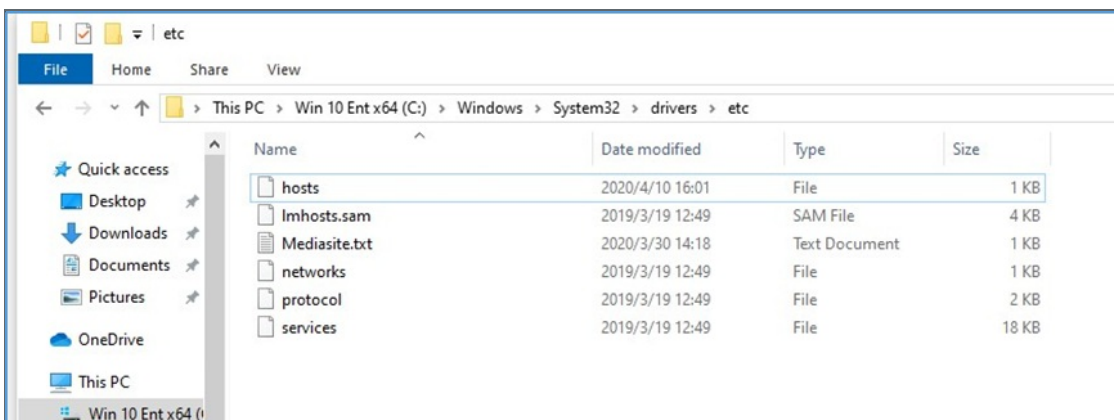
etc

File Home Share View

This PC > Win 10 Ent x64 (C:) > Windows > System32 > drivers > etc

Quick access
Desktop
Downloads
Documents
Pictures
OneDrive
This PC
Win 10 Ent x64 ([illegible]

| Name | Date modified | Type | Size |
|---|---|---|---|
| hosts | 2020/4/10 16:01 | File | 1 KB |
| lmhosts.sam | 2019/3/19 12:49 | SAM File | 4 KB |
| Mediasite.txt | 2020/3/30 14:18 | Text Document | 1 KB |
| networks | 2019/3/19 12:49 | File | 1 KB |
| protocol | 2019/3/19 12:49 | File | 2 KB |
| services | 2019/3/19 12:49 | File | 18 KB |